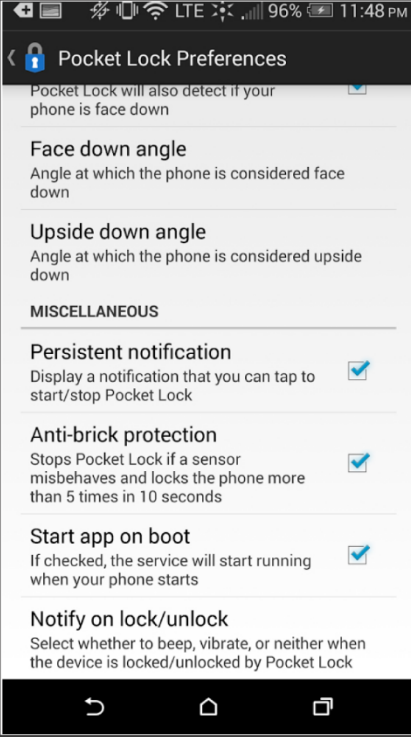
LTE 96% 11:48 PM

Pocket Lock Preferences

Pocket Lock will also detect if your phone is face down

Face down angle
Angle at which the phone is considered face down

Upside down angle
Angle at which the phone is considered upside down

MISCELLANEOUS

Persistent notification
Display a notification that you can tap to start/stop Pocket Lock

Anti-brick protection
Stops Pocket Lock if a sensor misbehaves and locks the phone more than 5 times in 10 seconds

Start app on boot
If checked, the service will start running when your phone starts

Notify on lock/unlock
Select whether to beep, vibrate, or neither when the device is locked/unlocked by Pocket Lock